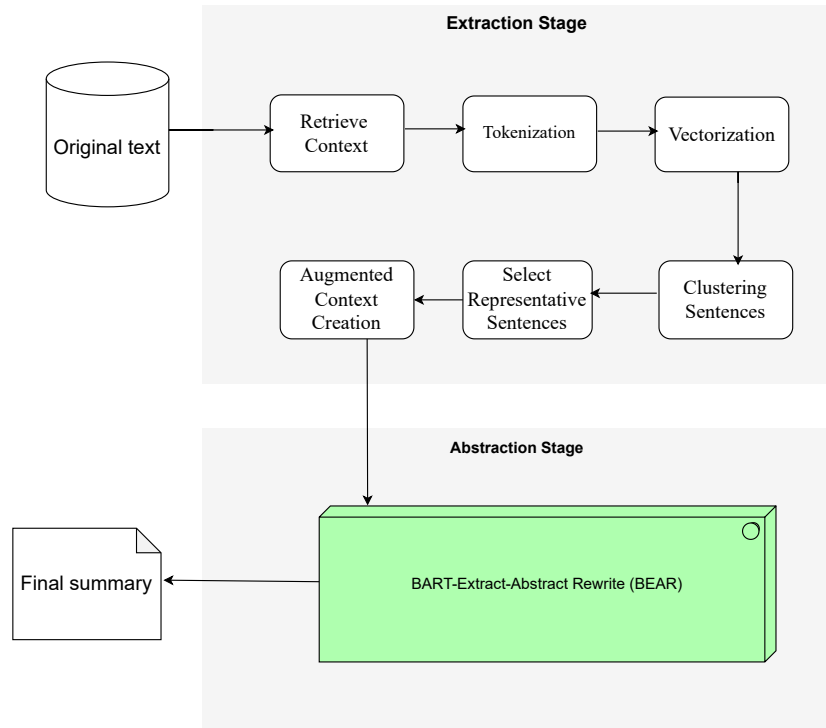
Extraction Stage

Original text

Retrieve Context

Tokenization

Vectorization

Clustering Sentences

Select Representative Sentences

Augmented Context Creation

Abstraction Stage

BART-Extract-Abstract Rewrite (BEAR)

Final summary